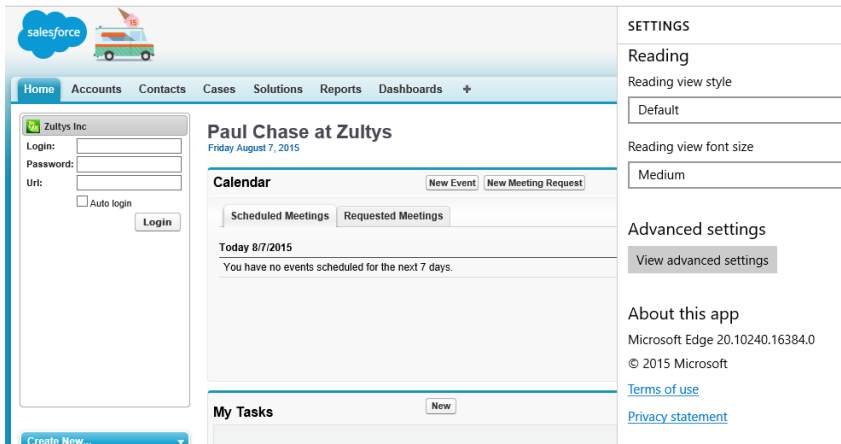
salesforce

15

Home Accounts Contacts Cases Solutions Reports Dashboards +

Zultys Inc
Login:
Password:
Url:
Auto login
Login

Create New...

Paul Chase at Zultys
Friday August 7, 2015

Calendar
New Event New Meeting Request
Scheduled Meetings Requested Meetings
Today 8/7/2015
You have no events scheduled for the next 7 days.

My Tasks
New

SETTINGS
Reading
Reading view style
Default
Reading view font size
Medium

Advanced settings
View advanced settings

About this app
Microsoft Edge 20.10240.16384.0
© 2015 Microsoft
Terms of use
Privacy statement